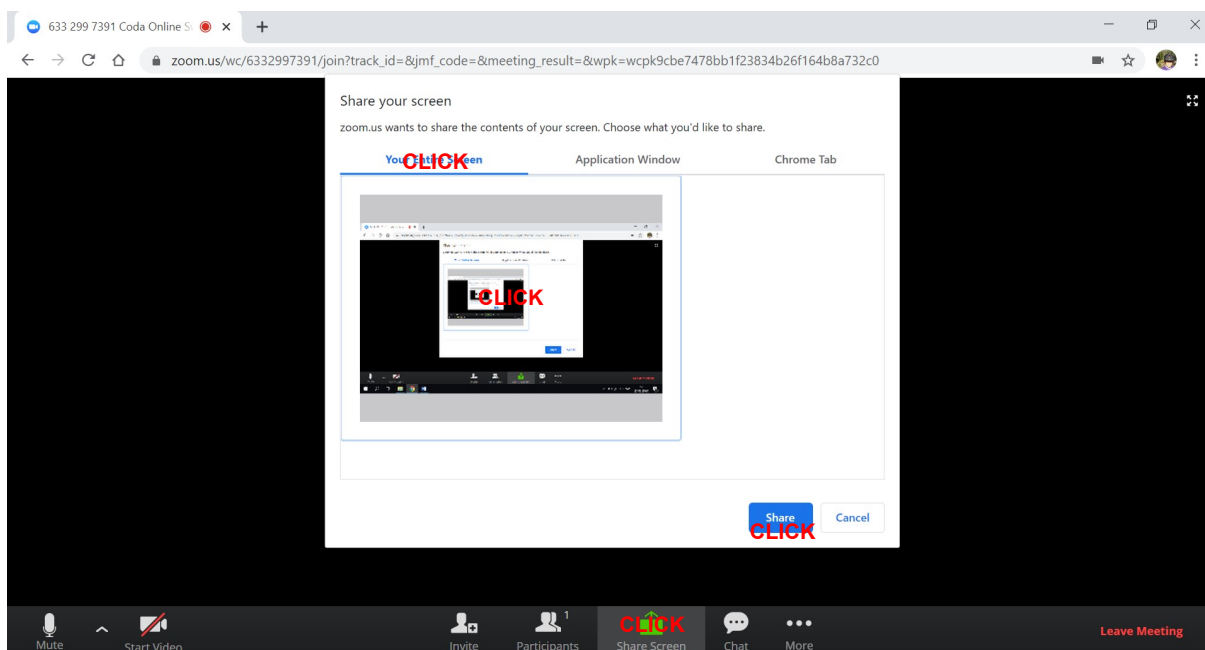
633 299 7391 Coda Online S

zoom.us/wc/6332997391/join?track_id=&jmf_code=&meeting_result=&wpk=wcpk9cbe7478bb1f23834b26f164b8a732c0

Share your screen

zoom.us wants to share the contents of your screen. Choose what you'd like to share.

Your Entire Screen CLICK

Application Window

Chrome Tab

CLICK

Share CLICK

Cancel

Mute

Start Video

Invite

Participants 1

Share Screen CLICK

Chat

More

Leave Meeting